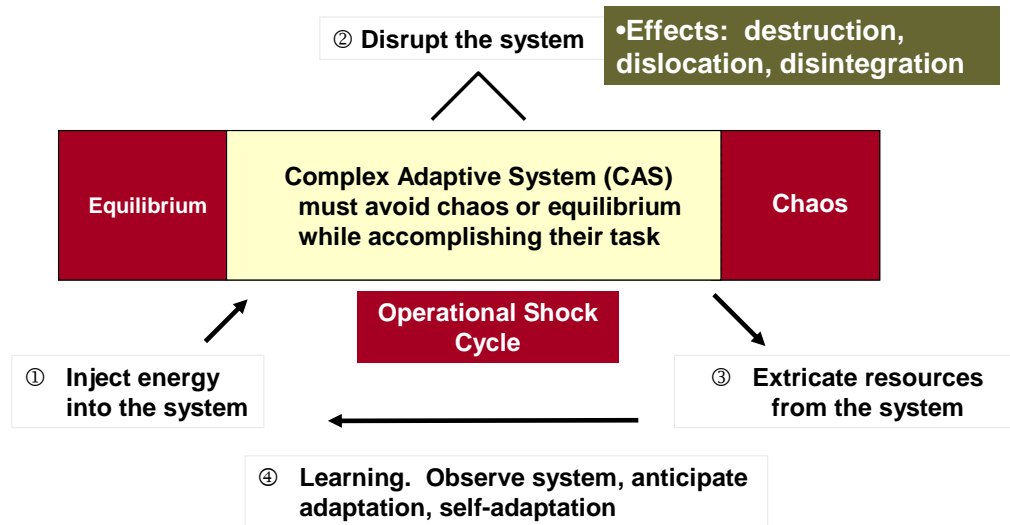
② Disrupt the system

•Effects: destruction, dislocation, disintegration

Equilibrium

Complex Adaptive System (CAS) must avoid chaos or equilibrium while accomplishing their task

Chaos

Operational Shock Cycle

① Inject energy into the system

③ Extricate resources from the system

④ Learning. Observe system, anticipate adaptation, self-adaptation